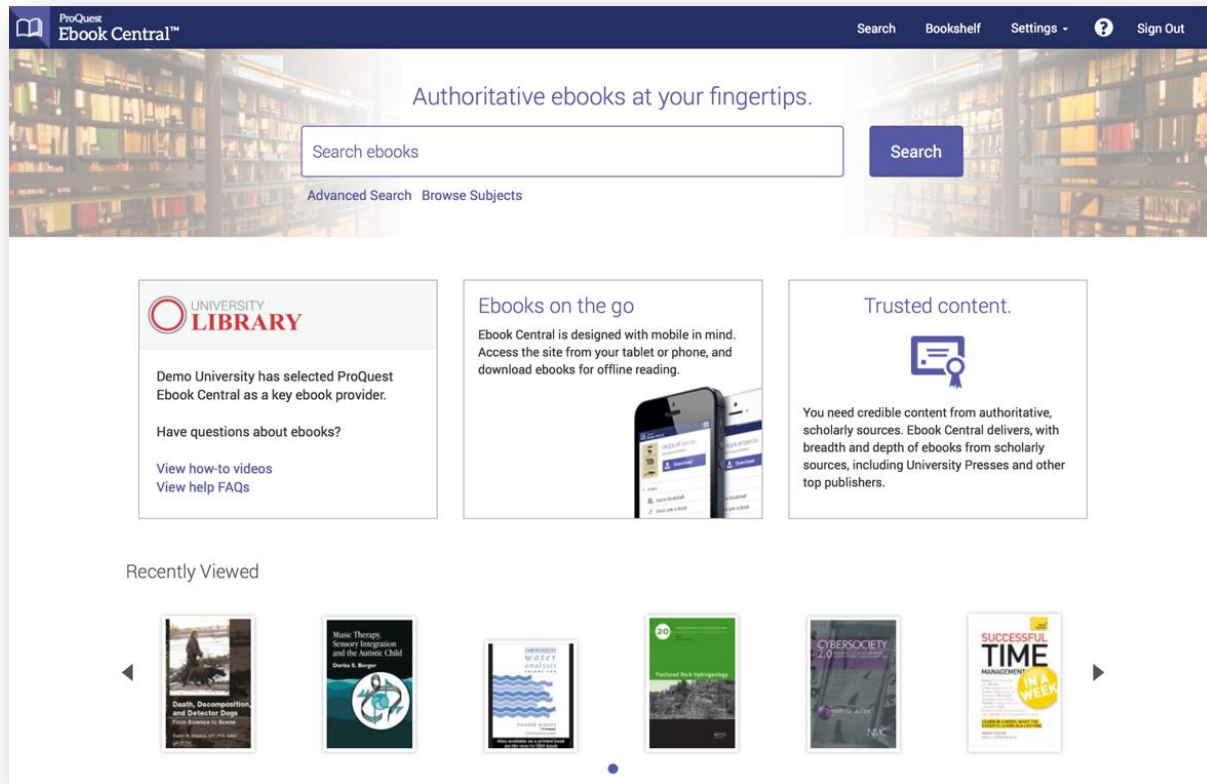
ProQuest Ebook Central™

Search Bookshelf Settings ? Sign Out

Authoritative ebooks at your fingertips.

Search ebooks

Search

Advanced Search Browse Subjects

UNIVERSITY LIBRARY

Demo University has selected ProQuest Ebook Central as a key ebook provider.

Have questions about ebooks?

View how-to videos
View help FAQs

Ebooks on the go

Ebook Central is designed with mobile in mind. Access the site from your tablet or phone, and download ebooks for offline reading.

Trusted content.

You need credible content from authoritative, scholarly sources. Ebook Central delivers, with breadth and depth of ebooks from scholarly sources, including University Presses and other top publishers.

Recently Viewed

Death, Decomposition, and Detector Dogs From Science to Scene

Music Therapy, Sensory Integration and the Autistic Child Dorita S. Berger

water analysis

Fractured Rock Hydrogeology

CYBERSOCIETY 2.0

SUCCESSFUL TIME MANAGEMENT IN A WEEK